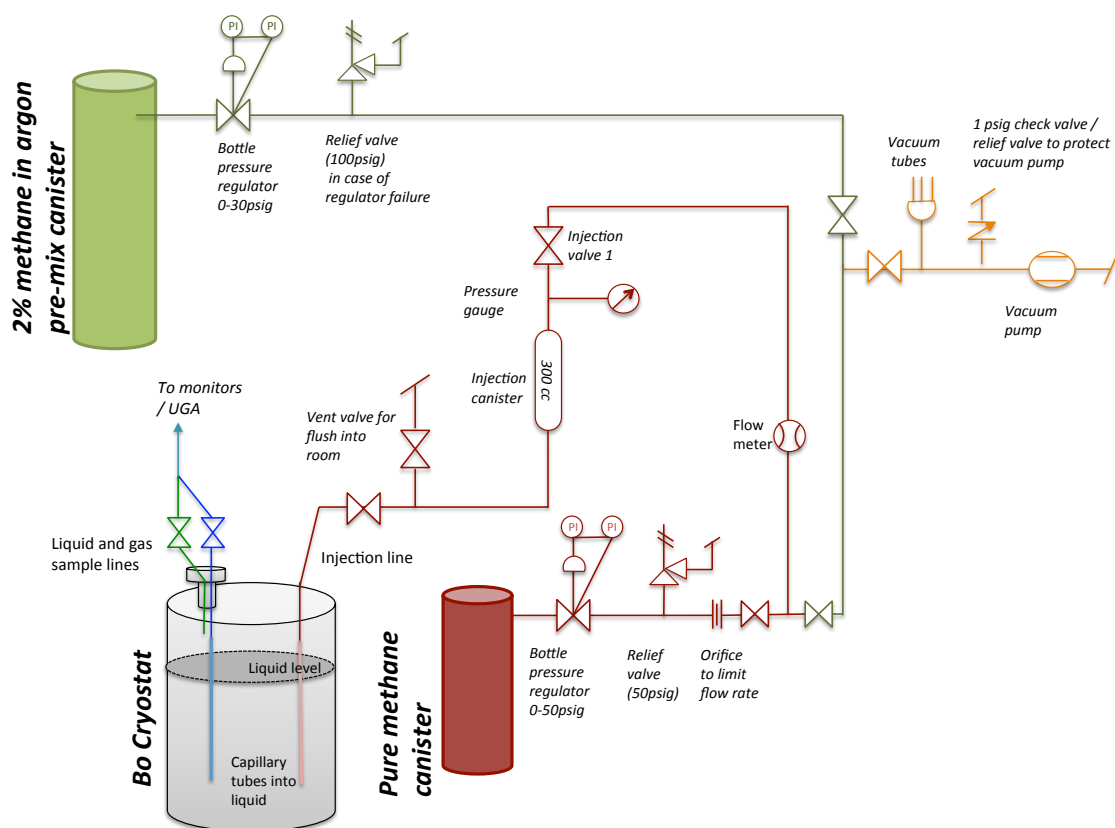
2% methane in argon pre-mix canister

PI PI

Bottle pressure regulator 0-30psig

Relief valve (100psig) in case of regulator failure

Vacuum tubes

1 psig check valve / relief valve to protect vacuum pump

Injection valve 1

Pressure gauge

Vacuum pump

300 cc

Injection canister

To monitors / UGA

Vent valve for flush into room

Flow meter

Liquid and gas sample lines

Injection line

PI PI

Liquid level

Bo Cryostat

Capillary tubes into liquid

Pure methane canister

Bottle pressure regulator 0-50psig

Relief valve (50psig)

Orifice to limit flow rate